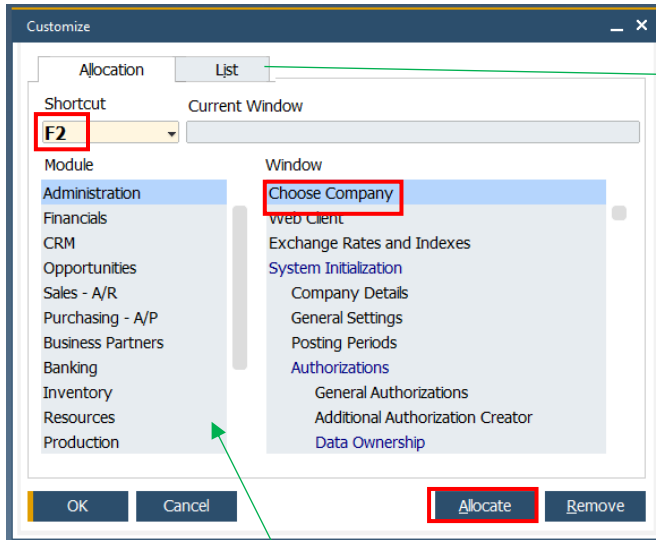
Customize

Allocation | List

Shortcut
F2

Current Window

Module
Administration
Financials
CRM
Opportunities
Sales - A/R
Purchasing - A/P
Business Partners
Banking
Inventory
Resources
Production

Window
Choose Company
Web Client
Exchange Rates and Indexes
System Initialization
Company Details
General Settings
Posting Periods
Authorizations
General Authorizations
Additional Authorization Creator
Data Ownership

OK
Cancel
Allocate
Remove